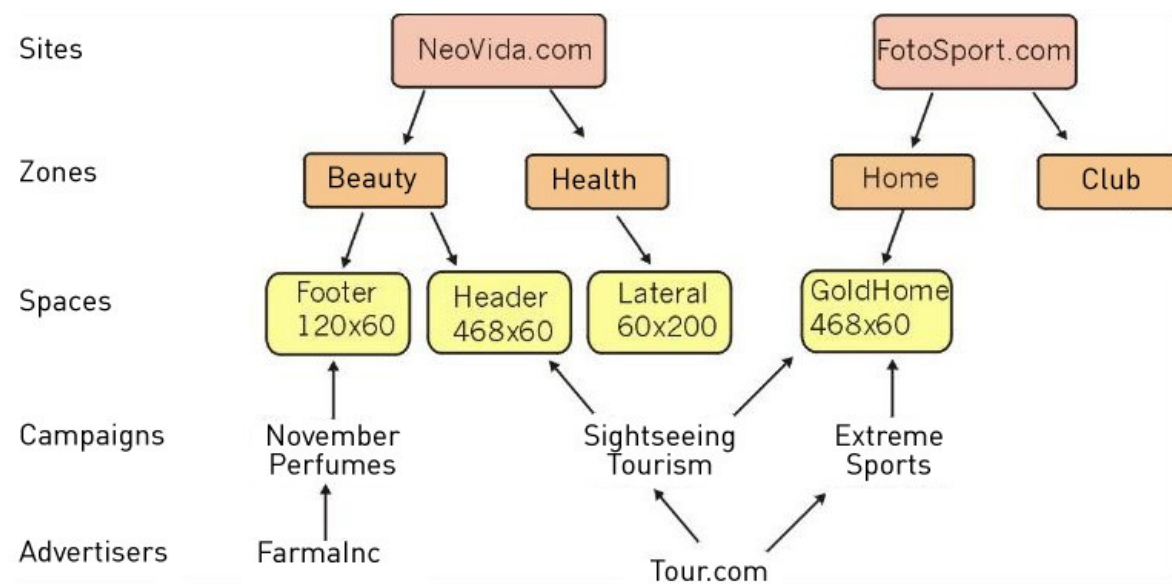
Sites

NeoVida.com

FotoSport.com

Zones

Beauty

Health

Home

Club

Spaces

Footer 120x60

Header 468x60

Lateral 60x200

GoldHome 468x60

Campaigns

November Perfumes

Sightseeing Tourism

Extreme Sports

Advertisers

FarmaInc

Tour.com